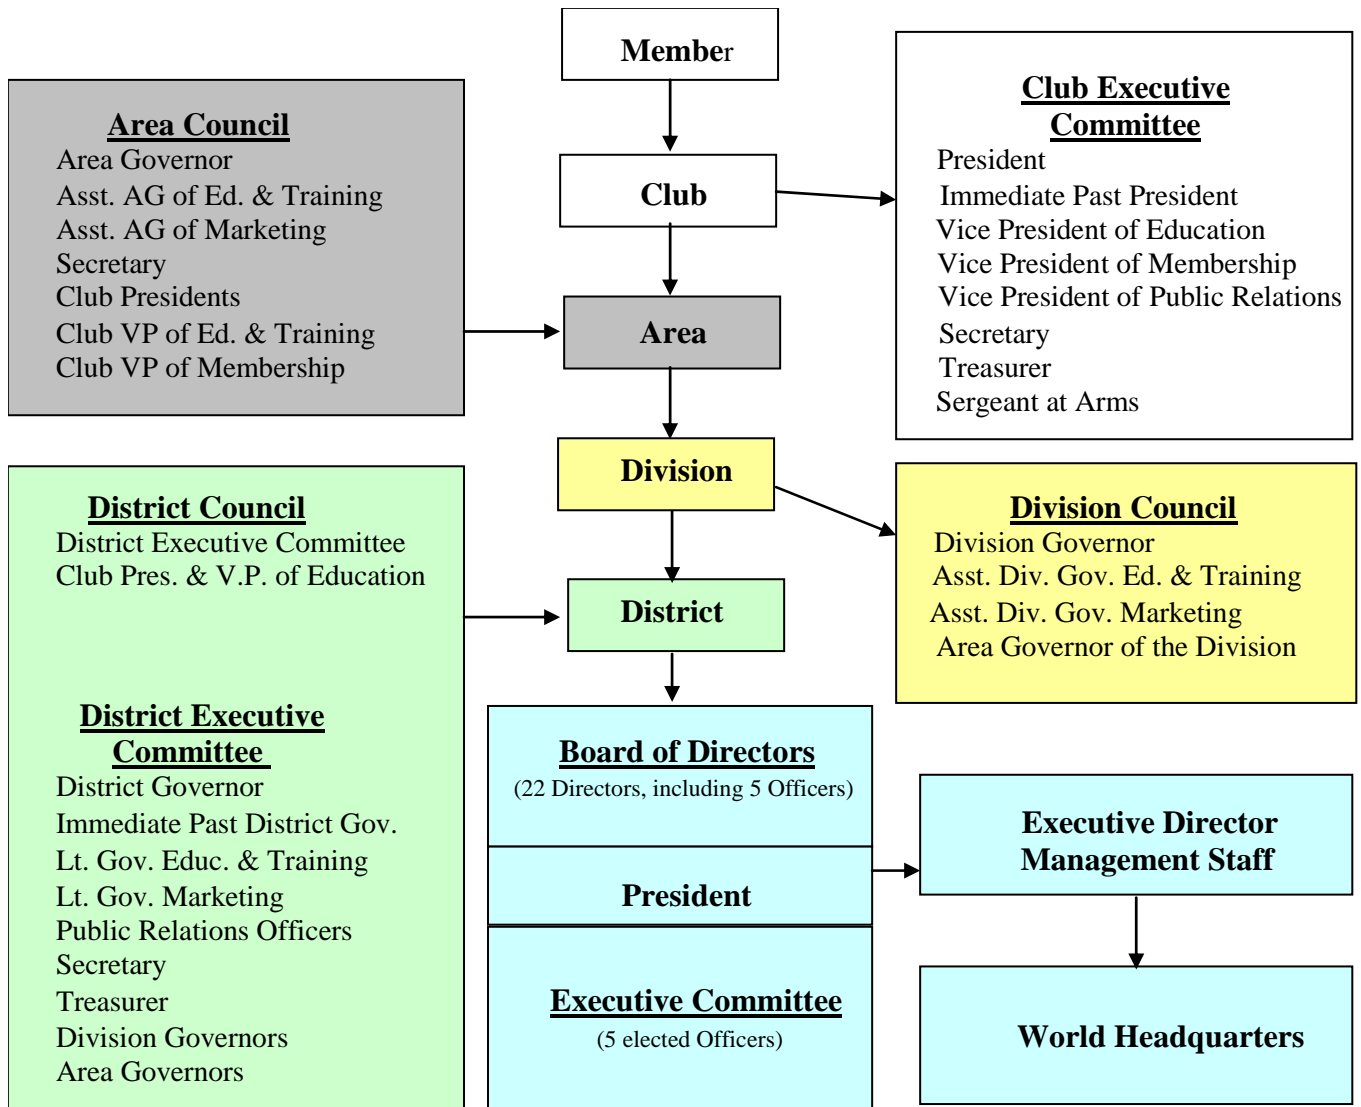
Member

Area Council
Area Governor
Asst. AG of Ed. & Training
Asst. AG of Marketing
Secretary
Club Presidents
Club VP of Ed. & Training
Club VP of Membership

Club

Club Executive Committee
President
Immediate Past President
Vice President of Education
Vice President of Membership
Vice President of Public Relations
Secretary
Treasurer
Sergeant at Arms

Area

Division

District Council
District Executive Committee
Club Pres. & V.P. of Education

Division Council
Division Governor
Asst. Div. Gov. Ed. & Training
Asst. Div. Gov. Marketing
Area Governor of the Division

District

District Executive Committee
District Governor
Immediate Past District Gov.
Lt. Gov. Educ. & Training
Lt. Gov. Marketing
Public Relations Officers
Secretary
Treasurer
Division Governors
Area Governors

Board of Directors
(22 Directors, including 5 Officers)

President

Executive Committee
(5 elected Officers)

Executive Director
Management Staff

World Headquarters